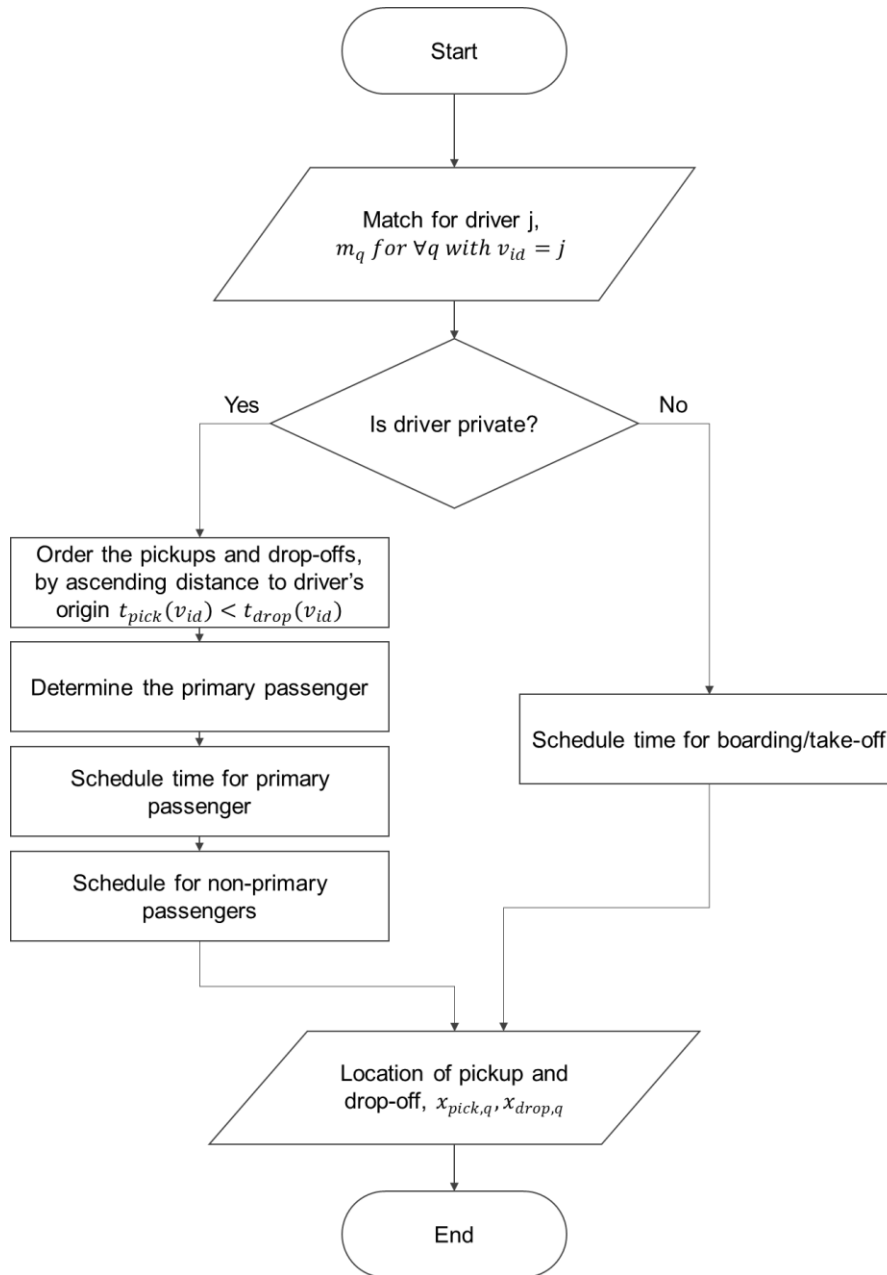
Start

Match for driver j,
$m_q \; for \; \forall q \; with \; v_{id} = j$

Is driver private?

Yes

No

Order the pickups and drop-offs, by ascending distance to driver's origin $t_{pick}(v_{id}) < t_{drop}(v_{id})$

Determine the primary passenger

Schedule time for primary passenger

Schedule for non-primary passengers

Schedule time for boarding/take-off

Location of pickup and drop-off, $x_{pick,q}, x_{drop,q}$

End